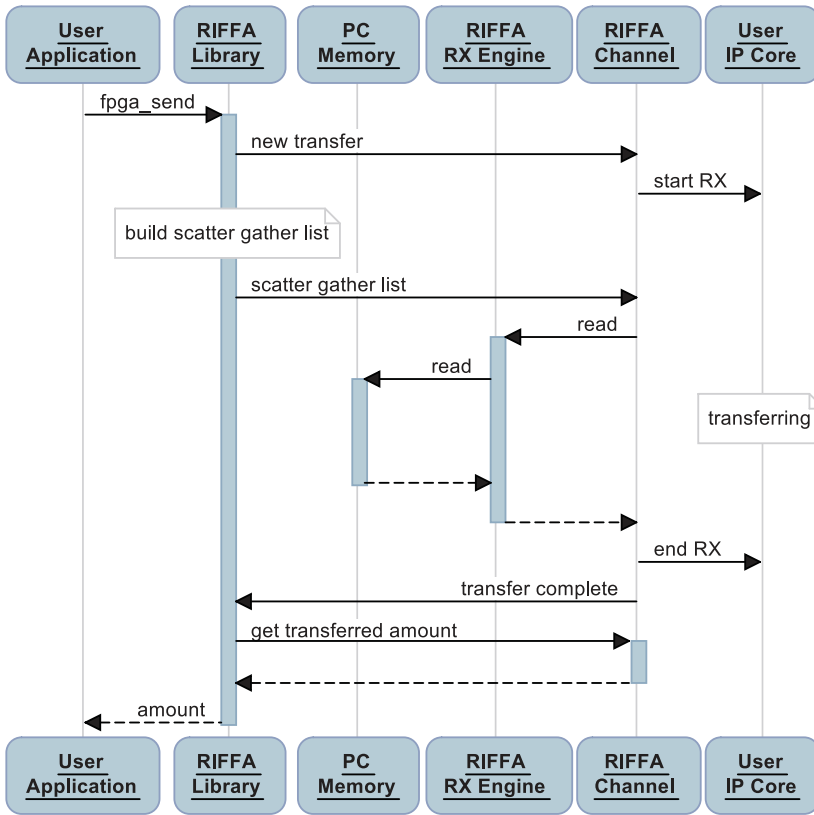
User Application
RIFFA Library
PC Memory
RIFFA RX Engine
RIFFA Channel
User IP Core

fpga_send
new transfer
start RX
build scatter gather list
scatter gather list
read
read
transferring
end RX
transfer complete
get transferred amount
amount

User Application
RIFFA Library
PC Memory
RIFFA RX Engine
RIFFA Channel
User IP Core